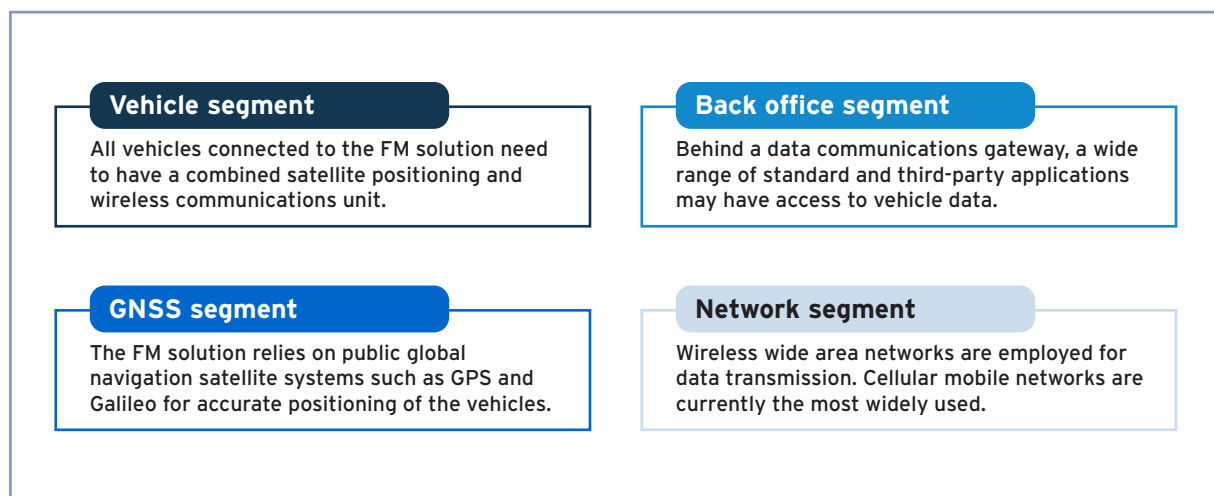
Vehicle segment

All vehicles connected to the FM solution need to have a combined satellite positioning and wireless communications unit.

Back office segment

Behind a data communications gateway, a wide range of standard and third-party applications may have access to vehicle data.

GNSS segment

The FM solution relies on public global navigation satellite systems such as GPS and Galileo for accurate positioning of the vehicles.

Network segment

Wireless wide area networks are employed for data transmission. Cellular mobile networks are currently the most widely used.